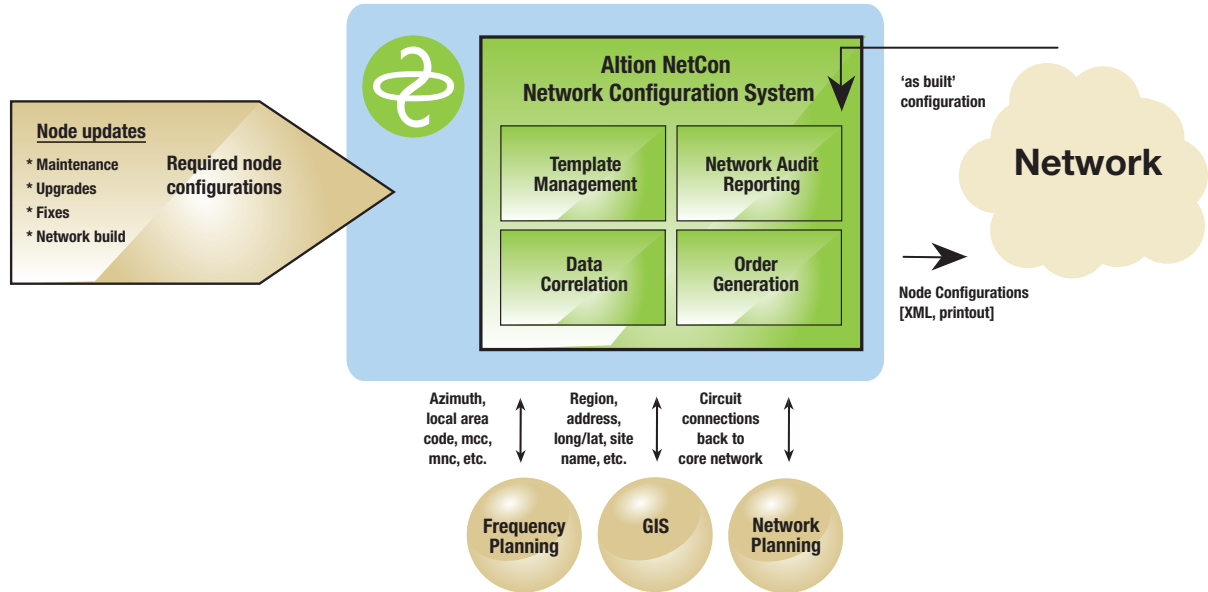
Node updates

* Maintenance
* Upgrades
* Fixes
* Network build

Required node configurations

Altion NetCon
Network Configuration System

Template Management

Network Audit Reporting

Data Correlation

Order Generation

'as built' configuration

Network

Node Configurations [XML, printout]

Azimuth, local area code, mcc, mnc, etc.

Region, address, long/lat, site name, etc.

Circuit connections back to core network

Frequency Planning

GIS

Network Planning